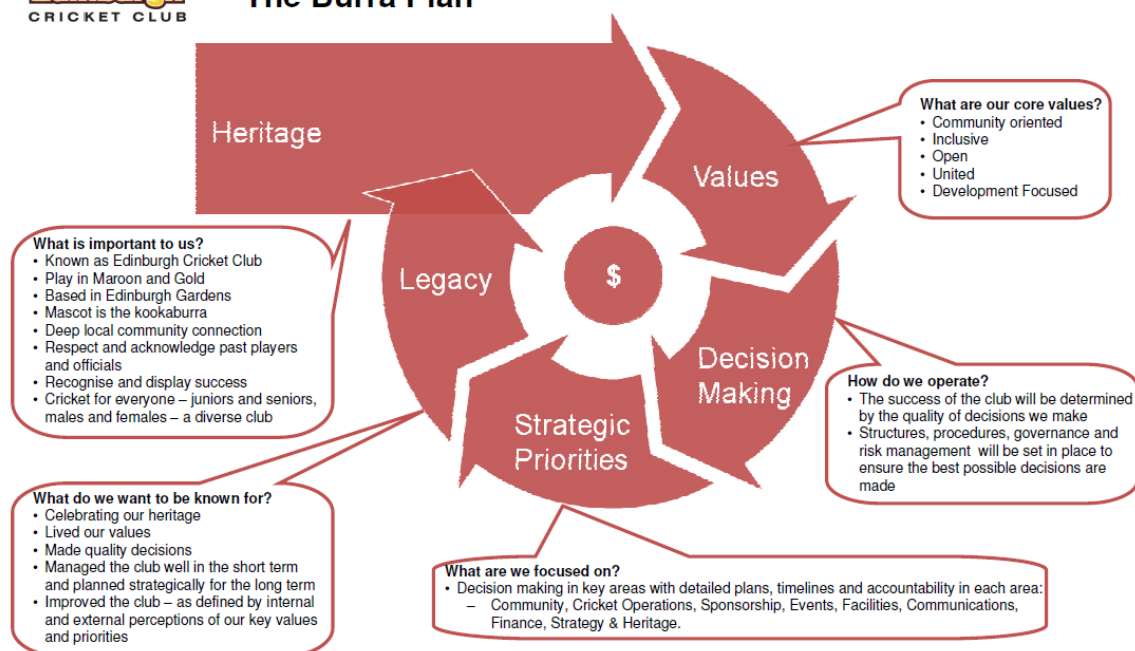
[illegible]
CRICKET CLUB

The Burra Plan

Heritage

Values

Legacy

$

Decision Making

Strategic Priorities

What are our core values?
• Community oriented
• Inclusive
• Open
• United
• Development Focused

What is important to us?
• Known as Edinburgh Cricket Club
• Play in Maroon and Gold
• Based in Edinburgh Gardens
• Mascot is the kookaburra
• Deep local community connection
• Respect and acknowledge past players and officials
• Recognise and display success
• Cricket for everyone – juniors and seniors, males and females – a diverse club

How do we operate?
• The success of the club will be determined by the quality of decisions we make
• Structures, procedures, governance and risk management will be set in place to ensure the best possible decisions are made

What do we want to be known for?
• Celebrating our heritage
• Lived our values
• Made quality decisions
• Managed the club well in the short term and planned strategically for the long term
• Improved the club – as defined by internal and external perceptions of our key values and priorities

What are we focused on?
• Decision making in key areas with detailed plans, timelines and accountability in each area:
– Community, Cricket Operations, Sponsorship, Events, Facilities, Communications, Finance, Strategy & Heritage.